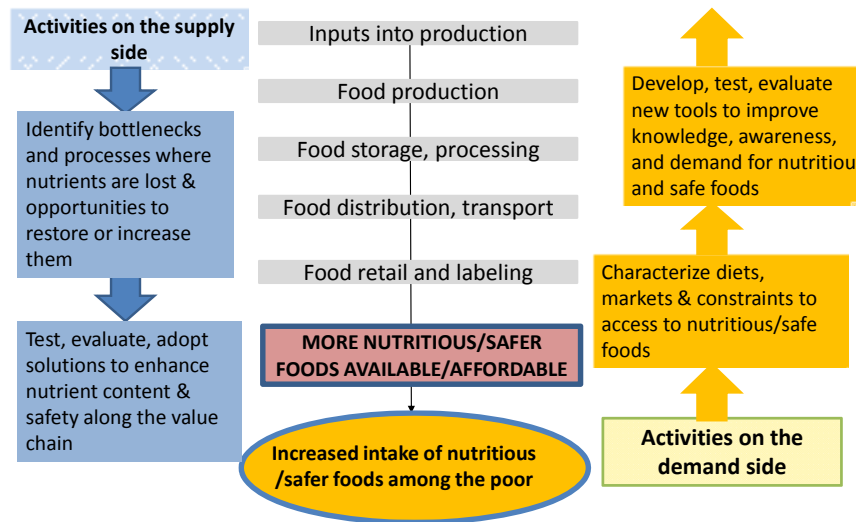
Activities on the supply side

Identify bottlenecks and processes where nutrients are lost & opportunities to restore or increase them

Test, evaluate, adopt solutions to enhance nutrient content & safety along the value chain

Inputs into production

Food production

Food storage, processing

Food distribution, transport

Food retail and labeling

MORE NUTRITIOUS/SAFER FOODS AVAILABLE/AFFORDABLE

Increased intake of nutritious /safer foods among the poor

Develop, test, evaluate new tools to improve knowledge, awareness, and demand for nutritiou and safe foods

Characterize diets, markets & constraints to access to nutritious/safe foods

Activities on the demand side